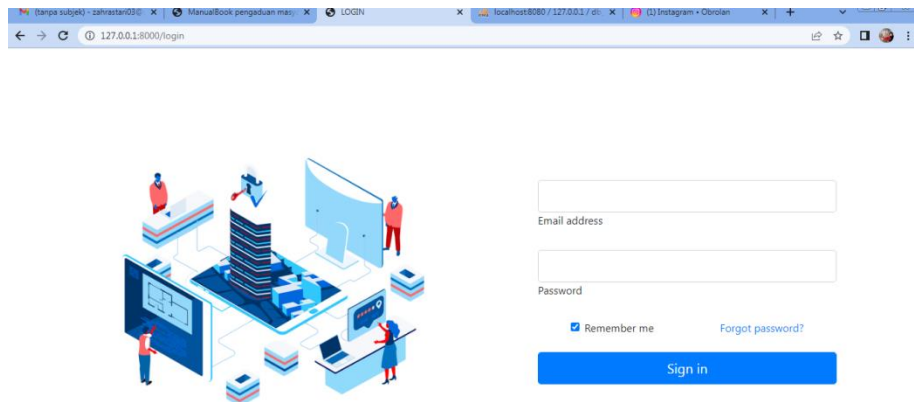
(tanpa subjek) - zahrastari03@ ×
ManualBook pengaduan mas ×
LOGIN ×
localhost:8080 / 127.0.0.1 / d ×
(1) Instagram • Obrolan ×
+

127.0.0.1:8000/login

Email address

Password

Remember me

Forgot password?

Sign in